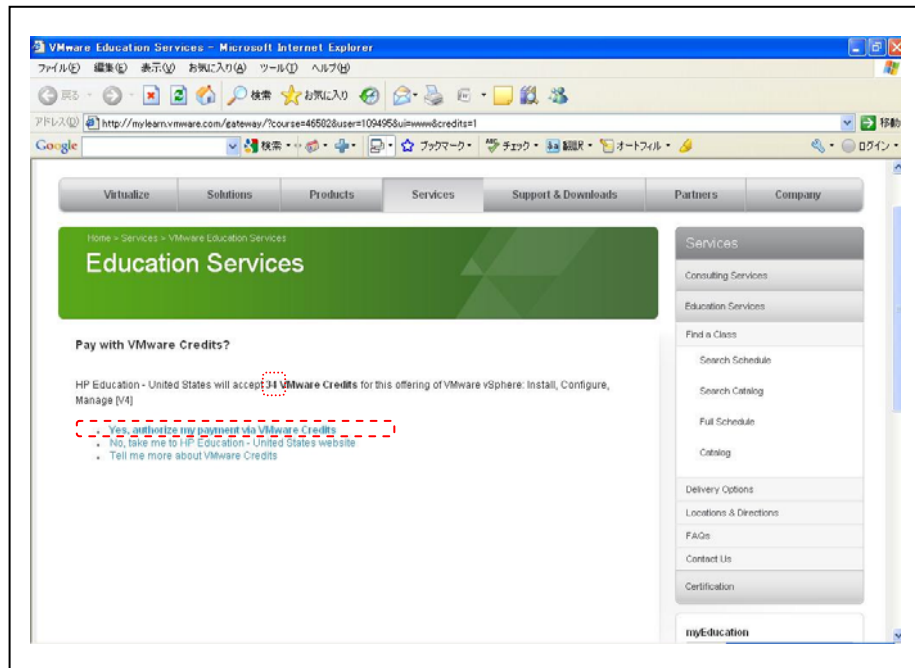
VMware Education Services - Microsoft Internet Explorer

ファイル(F) 編集(E) 表示(V) お気に入り(A) ツール(T) ヘルプ(H)

戻る 検索 お気に入り

アドレス(D) http://mylearn.vmware.com/gateway/?course=46582&user=109495&ui=www&credits=1

移動

Google 検索 ブックマーク チェック 翻訳 オートフィル ログイン

Virtualize | Solutions | Products | Services | Support & Downloads | Partners | Company

Home > Services > VMware Education Services

Education Services

Pay with VMware Credits?

HP Education - United States will accept 34 VMware Credits for this offering of VMware vSphere: Install, Configure, Manage [V4]

- Yes, authorize my payment via VMware Credits
- No, take me to HP Education - United States website
- Tell me more about VMware Credits

Services

Consulting Services

Education Services

Find a Class

Search Schedule

Search Catalog

Full Schedule

Catalog

Delivery Options

Locations & Directions

FAQs

Contact Us

Certification

myEducation